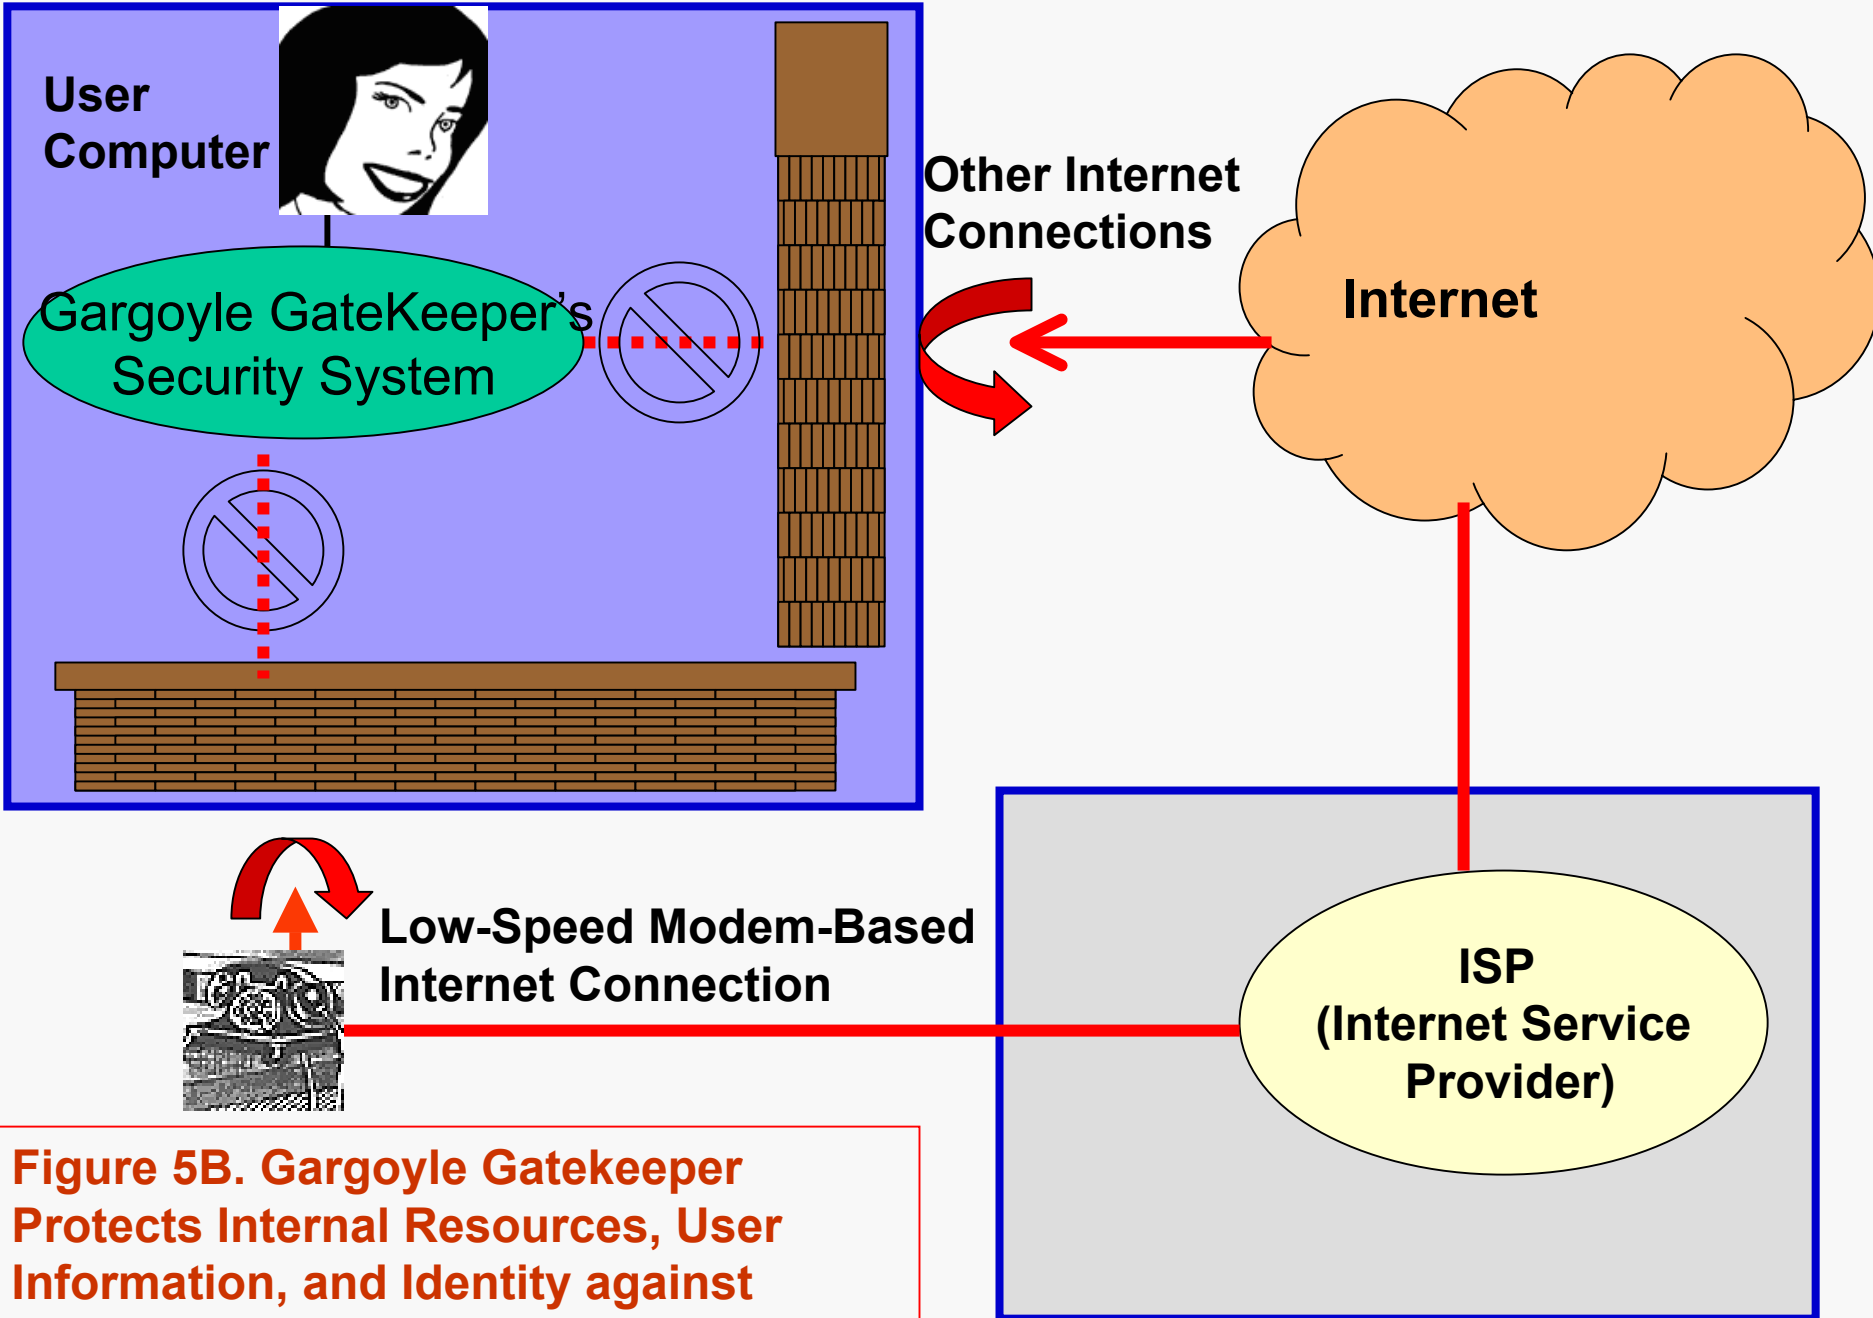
User Computer

Gargoyle GateKeeper's Security System

Other Internet Connections

Internet

Low-Speed Modem-Based Internet Connection

ISP (Internet Service Provider)

Figure 5B. Gargoyle Gatekeeper Protects Internal Resources, User Information, and Identity against